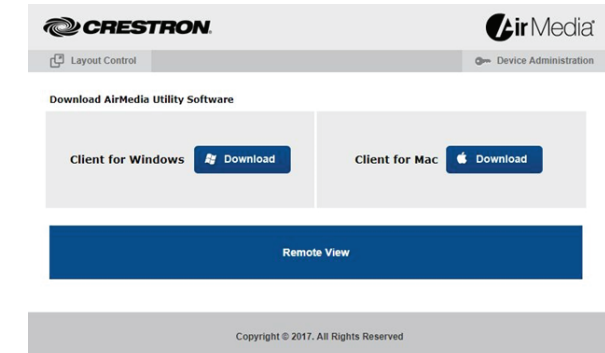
CRESTRON.

AirMedia

Layout Control

Device Administration

Download AirMedia Utility Software

Client for Windows Download

Client for Mac Download

Remote View

Copyright © 2017. All Rights Reserved